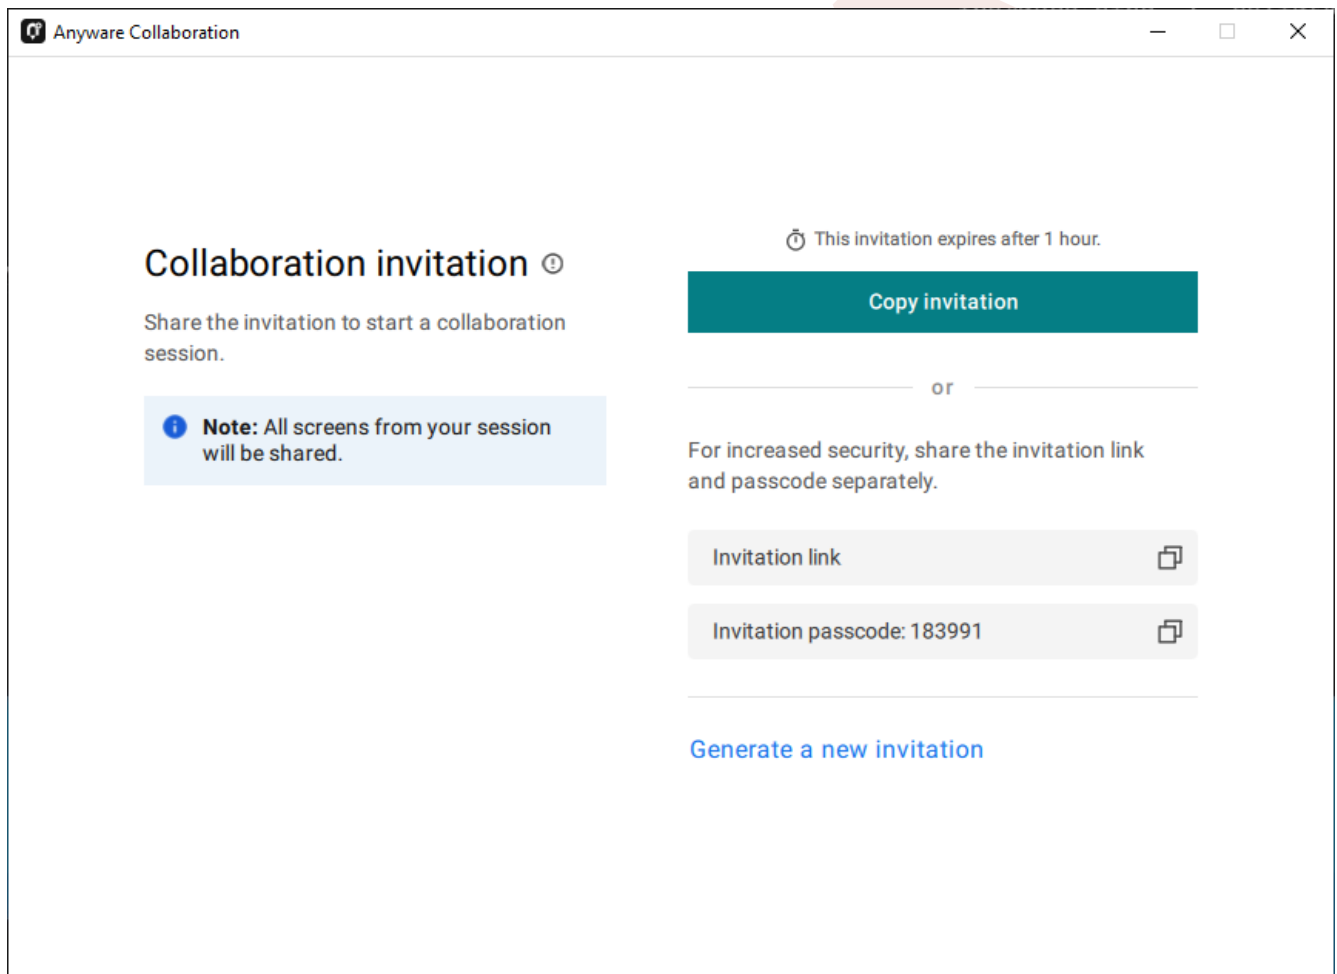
Anyware Collaboration

Collaboration invitation

Share the invitation to start a collaboration session.

**Note:** All screens from your session will be shared.

This invitation expires after 1 hour.

Copy invitation

or

For increased security, share the invitation link and passcode separately.

Invitation link

Invitation passcode: 183991

Generate a new invitation